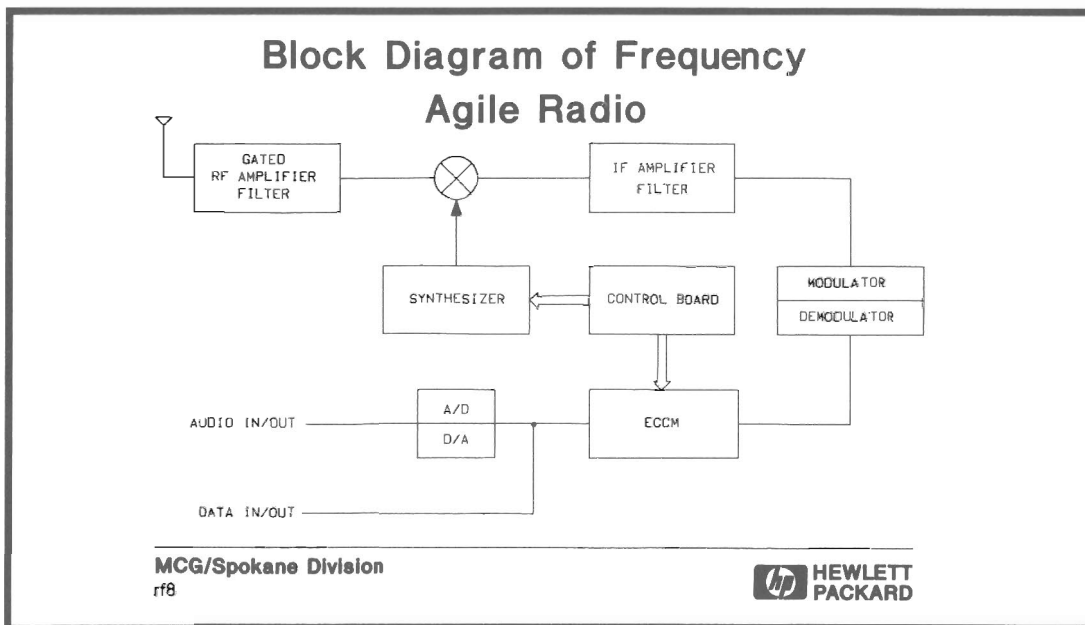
Block Diagram of Frequency Agile Radio

GATED RF AMPLIFIER FILTER

IF AMPLIFIER FILTER

SYNTHESIZER

CONTROL BOARD

MODULATOR

DEMODULATOR

AUDIO IN/OUT

A/D

D/A

ECCM

DATA IN/OUT

MCG/Spokane Division
rf8

hp HEWLETT PACKARD